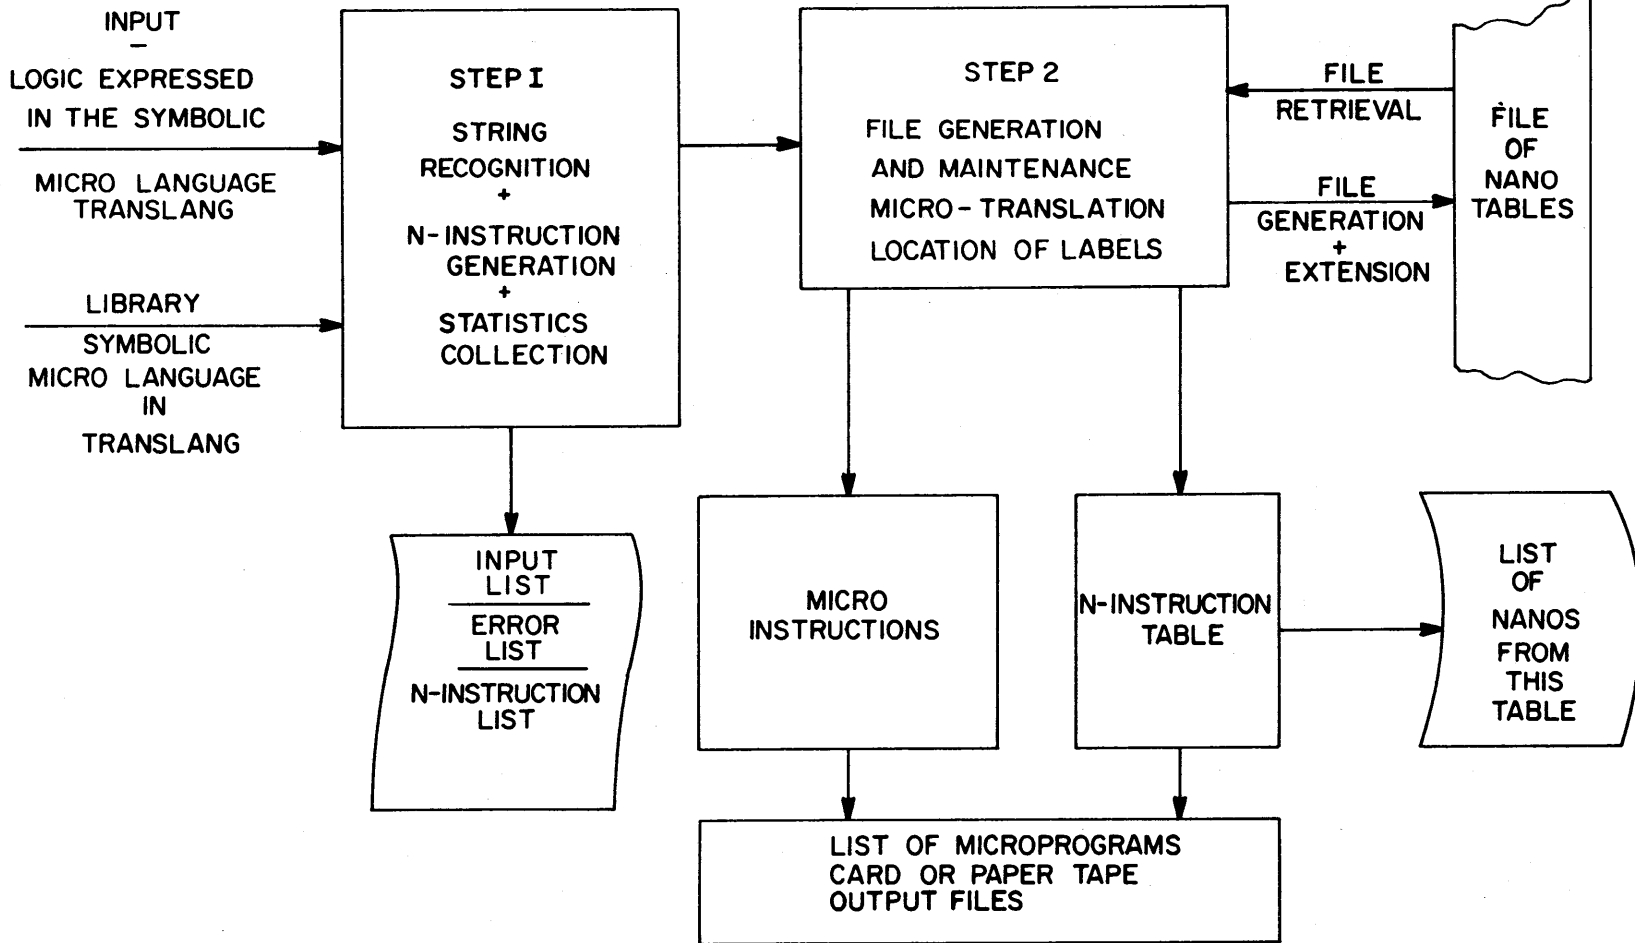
INPUT
–
LOGIC EXPRESSED IN THE SYMBOLIC
MICRO LANGUAGE TRANSLANG

LIBRARY
SYMBOLIC MICRO LANGUAGE IN TRANSLANG

STEP I
STRING RECOGNITION
+
N-INSTRUCTION GENERATION
+
STATISTICS COLLECTION

STEP 2
FILE GENERATION AND MAINTENANCE
MICRO-TRANSLATION
LOCATION OF LABELS

FILE RETRIEVAL

FILE GENERATION
+
EXTENSION

FILE OF NANO TABLES

INPUT LIST
ERROR LIST
N-INSTRUCTION LIST

MICRO INSTRUCTIONS

N-INSTRUCTION TABLE

LIST OF NANOS FROM THIS TABLE

LIST OF MICROPROGRAMS
CARD OR PAPER TAPE
OUTPUT FILES